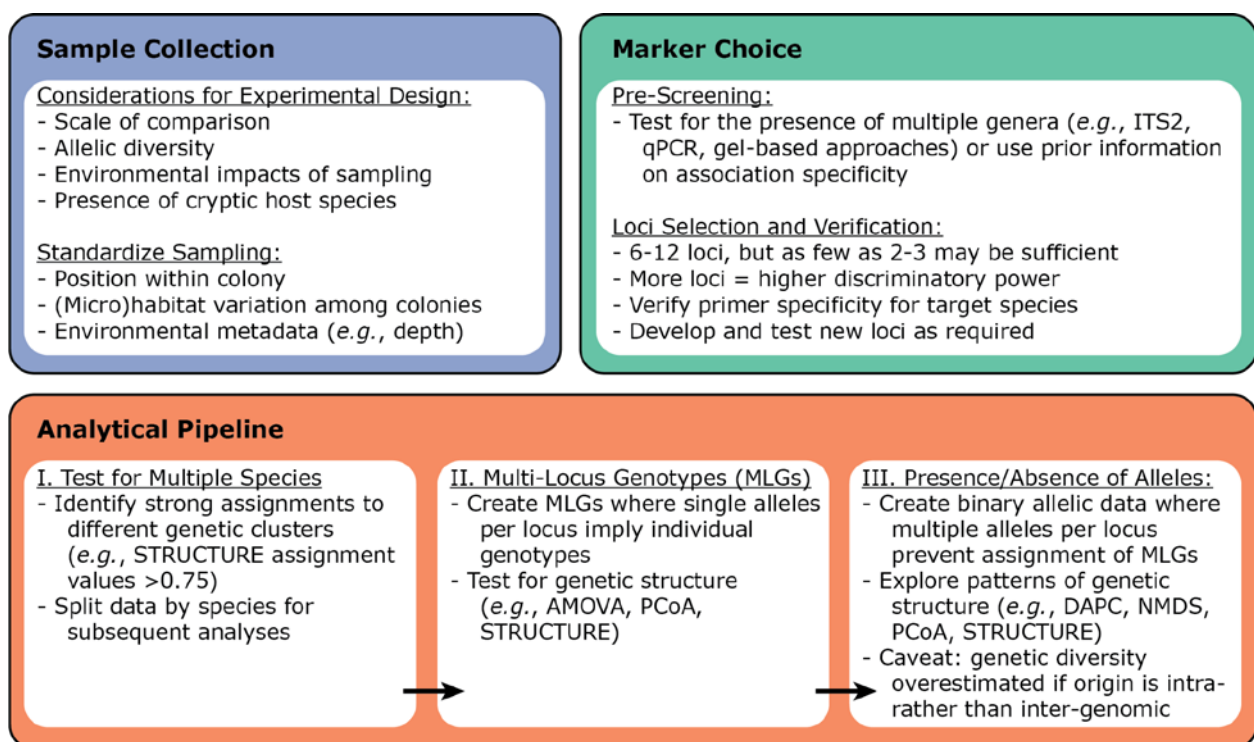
Sample Collection

Considerations for Experimental Design:
- Scale of comparison
- Allelic diversity
- Environmental impacts of sampling
- Presence of cryptic host species

Standardize Sampling:
- Position within colony
- (Micro)habitat variation among colonies
- Environmental metadata (e.g., depth)

Marker Choice

Pre-Screening:
- Test for the presence of multiple genera (e.g., ITS2, qPCR, gel-based approaches) or use prior information on association specificity

Loci Selection and Verification:
- 6-12 loci, but as few as 2-3 may be sufficient
- More loci = higher discriminatory power
- Verify primer specificity for target species
- Develop and test new loci as required

Analytical Pipeline

I. Test for Multiple Species
- Identify strong assignments to different genetic clusters (e.g., STRUCTURE assignment values >0.75)
- Split data by species for subsequent analyses

II. Multi-Locus Genotypes (MLGs)
- Create MLGs where single alleles per locus imply individual genotypes
- Test for genetic structure (e.g., AMOVA, PCoA, STRUCTURE)

III. Presence/Absence of Alleles:
- Create binary allelic data where multiple alleles per locus prevent assignment of MLGs
- Explore patterns of genetic structure (e.g., DAPC, NMDS, PCoA, STRUCTURE)
- Caveat: genetic diversity overestimated if origin is intra- rather than inter-genomic